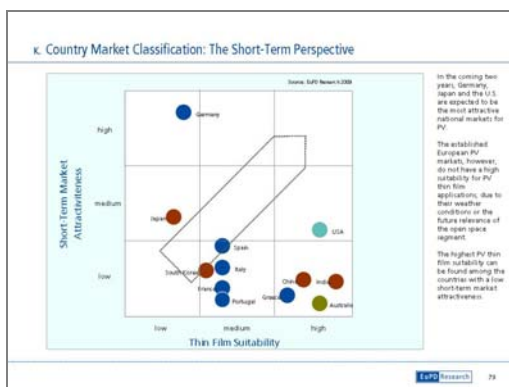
K. Country Market Classification: The Short-Term Perspective

Source: EuPD Research 2009

Short Term Market Attractiveness

high

medium

low

Germany

Japan

USA

Spain

Italy

South Korea

France

Portugal

Greece

China

India

Australia

low

medium

high

Thin Film Suitability

In the coming two years, Germany, Japan and the U.S. are expected to be the most attractive national markets for PV.

The established European PV markets, however, do not have a high suitability for PV thin film applications, due to their weather conditions or the future relevance of the open space segment.

The highest PV thin film suitability can be found among the countries with a low short-term market attractiveness.

EuPD Research

79